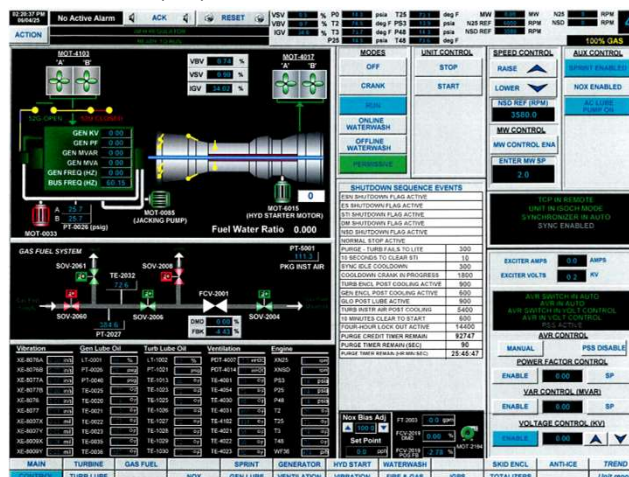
02:30:37 PM 06/04/25
No Active Alarm
ACK
RESET
ACTION
VSV % P0 psia T25 deg F MW MW N25 RPM
VBV % P2 psia deg F PS3 % N25 REF RPM
IGV % T3 deg F P48 psia NSD REF RPM
P25 psia T48 deg F
100% GAS

MOT-4103
'A' 'B'
VBV 0.74 %
VSV 0.00 %
IGV 34.62 %
MOT-4017
'A' 'B'
52G OPEN
GEN KV 0.00
GEN PF 0.00
GEN MVAR 0.00
GEN MVA 0.00
GEN FREQ (HZ) 0.00
BUS FREQ (HZ) 60.15
0
A
B
PT-0026 (psig)
MOT-0033
MOT-0085 (JACKING PUMP)
MOT-6015 (HYD STARTER MOTOR)
Fuel Water Ratio 0.000

MODES
OFF
CRANK
RUN
ONLINE WATERWASH
OFFLINE WATERWASH
PERMISSIVE
UNIT CONTROL
STOP
START
SPEED CONTROL
RAISE
LOWER
NSD REF (RPM)
3580.0
MW CONTROL
MW CONTROL ENA
ENTER MW SP
2.0
AUX CONTROL
SPRINT ENABLED
NOX ENABLE
AC LUBE PUMP ON

SHUTDOWN SEQUENCE EVENTS
ESN SHUTDOWN FLAG ACTIVE
ES SHUTDOWN FLAG ACTIVE
STI SHUTDOWN FLAG ACTIVE
DM SHUTDOWN FLAG ACTIVE
MS SHUTDOWN FLAG ACTIVE
NORMAL STOP ACTIVE
PURGE - TURB FAILS TO LITE 300
10 SECONDS TO CLEAR STI 10
SYNC IDLE COOLDOWN 300
COOLDOWN CRANK IN PROGRESS 1800
TURB ENCL POST COOLING ACTIVE 900
GEN ENCL POST COOLING ACTIVE 600
GLO POST LUBE ACTIVE 900
TURB INSTR AIR POST COOLING 5400
10 MINUTES CLEAR TO START 600
FOUR-HOUR LOCK OUT ACTIVE 14400
PURGE CREDIT TIMER REMAIN 92747
PURGE TIMER REMAIN (SEC) 90
PURGE TIMER REMAIN (HR:MN:SEC) 25:45:47

TCP IN REMOTE
UNIT IN ISOCH MODE
SYNCHRONIZER IN AUTO
SYNC ENABLED

EXCITER AMPS 0.0 AMPS
EXCITER VOLTS 0.2 KV
AVR SWITCH IN AUTO
AVR IN AUTO
AVR SWITCH IN VOLT CONTROL
AVR IN VOLT CONTROL
PSS ACTIVE
AVR CONTROL
MANUAL
PSS DISABLE
POWER FACTOR CONTROL
ENABLE 0.00 SP
VAR CONTROL (MVAR)
ENABLE 0.00 SP
VOLTAGE CONTROL (KV)
ENABLE 0.00

GAS FUEL SYSTEM
PT-5001
111.3
PKG INST AIR
SOV-2061
TE-2032
72.6
SOV-2003
FCV-2001
SOV-2060
SOV-2006
SOV-2004
PT-2027
DMD 0.00 %
FBK 0.43 %

Vibration
XE-8076A
XE-8076B
XE-8077A
XE-8077B
XE-8076
XE-8077
XE-8097X
XE-8097Y
XE-8098X
XE-8098Y
Gen Lube Oil
LT-0001 %
PT-0026
PT-0040
TE-0020
TE-0021
TE-0022
TE-0023
TE-0035
TE-0036
Turb Lube Oil
LT-1002 %
PT-1003
TE-1013
TE-1023
TE-1025
TE-1026
TE-1027
TE-1028
TE-1029
TE-1030
Ventilation
PDT-4007
PDT-4014
TE-4081
TE-4054
TE-4030
TE-4031
TE-4102
TE-4103
TE-4023
TE-4023
Engine
XN25
XNSD
PS3
P25
P48
T2
T25
T3
T48
WF36

Nox Bias Adj
100.0
Set Point
FT-2003 0.0 gpm
FCV-2016 DMD 0.00 %
FCV-2016 POS 2.78 %
MOT-2104

MAIN TURBINE GAS FUEL NOX SPRINT GENERATOR HYD START WATERWASH SKID ENCL ANTI-ICE TREND
CONTROL TURB LUBE GEN LUBE VENTILATION VIBRATION FIRE & GAS IOPS TOTALIZERS